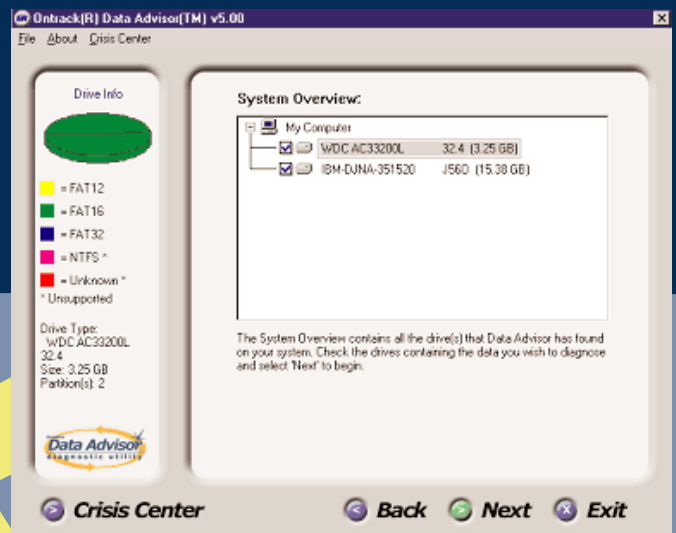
Ontrack(R) Data Advisor(TM) v5.00

File About Crisis Center

Drive Info

= FAT12
= FAT16
= FAT32
= NTFS *
= Unknown *
* Unsupported

Drive Type:
WDC AC33200L
32.4
Size: 3.25 GB
Partition(s): 2

Data Advisor
diagnostic utility

System Overview:

My Computer
WDC AC33200L 32.4 (3.25 GB)
IBM-DJNA-351520 J56D (15.38 GB)

The System Overview contains all the drive(s) that Data Advisor has found on your system. Check the drives containing the data you wish to diagnose and select 'Next' to begin.

Crisis Center
Back
Next
Exit